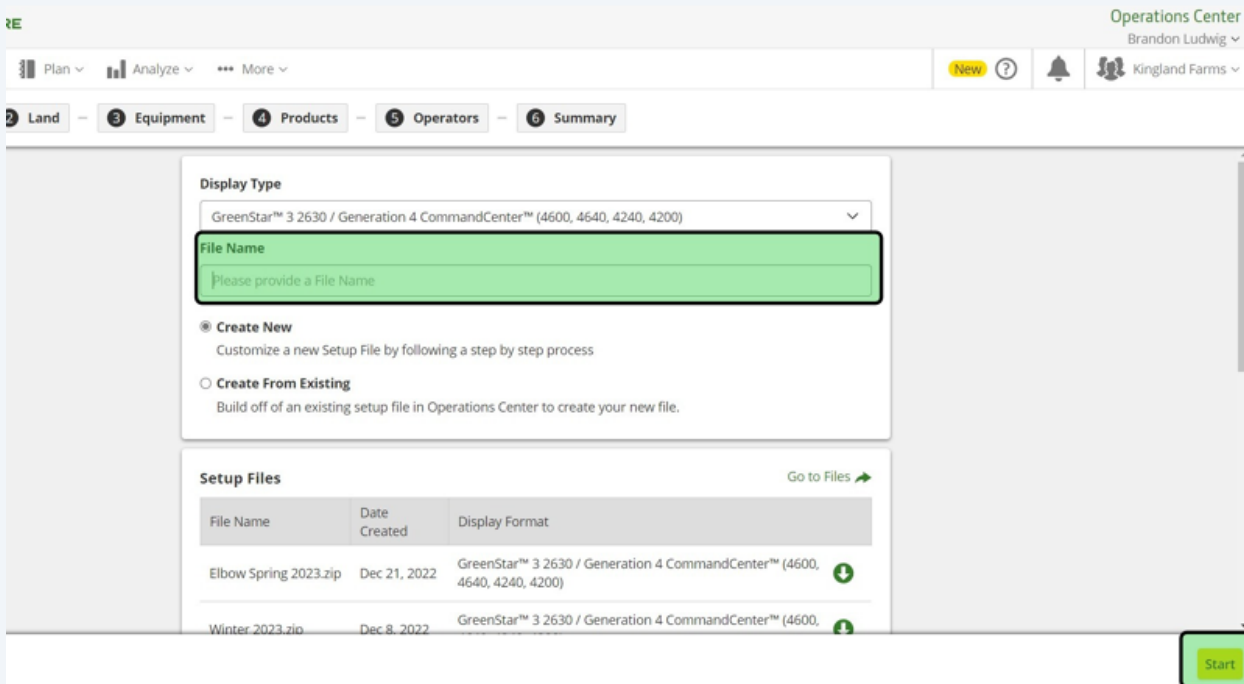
RE

Operations Center
Brandon Ludwig

Plan Analyze More

New

Kingland Farms

2 Land — 3 Equipment — 4 Products — 5 Operators — 6 Summary

Display Type

GreenStar™ 3 2630 / Generation 4 CommandCenter™ (4600, 4640, 4240, 4200)

File Name

Please provide a File Name

Create New
Customize a new Setup File by following a step by step process

Create From Existing
Build off of an existing setup file in Operations Center to create your new file.

Setup Files

Go to Files

| File Name | Date Created | Display Format |
|---|---|---|
| Elbow Spring 2023.zip | Dec 21, 2022 | GreenStar™ 3 2630 / Generation 4 CommandCenter™ (4600, 4640, 4240, 4200) |
| Winter 2023.zip | Dec 8, 2022 | GreenStar™ 3 2630 / Generation 4 CommandCenter™ (4600, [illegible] |

Start